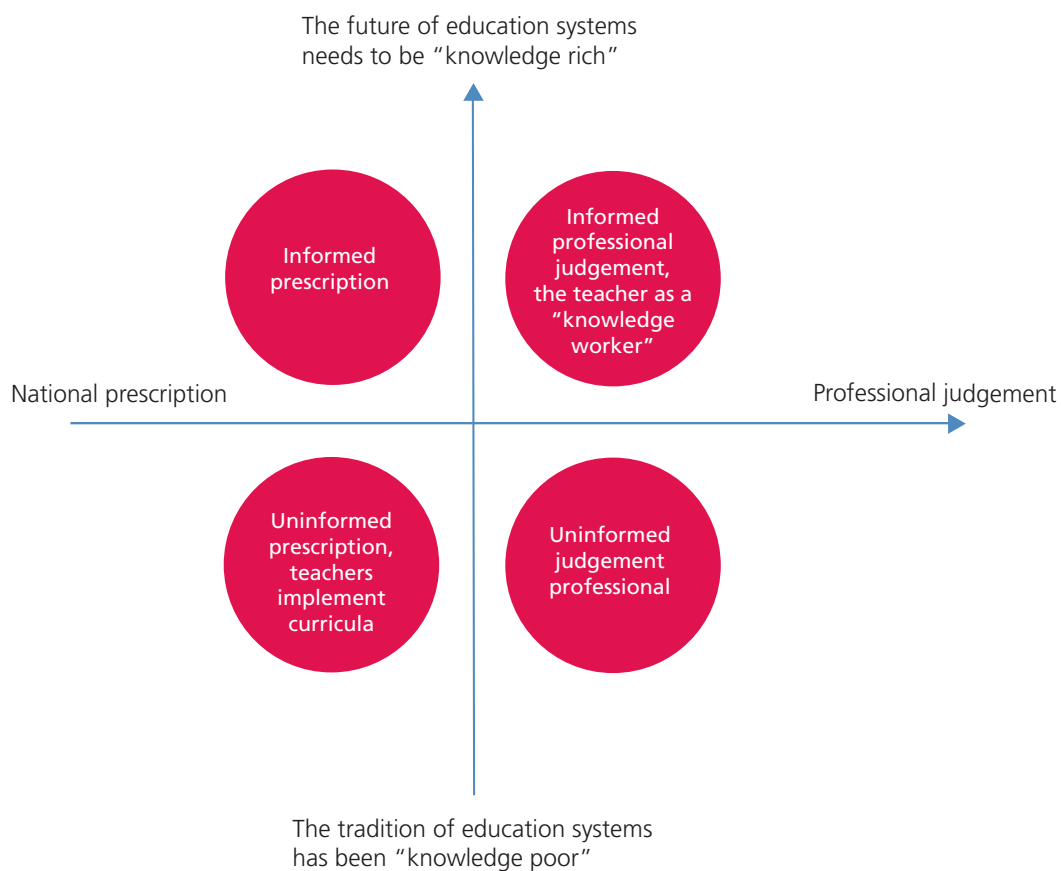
The future of education systems needs to be “knowledge rich”

Informed prescription

Informed professional judgement, the teacher as a “knowledge worker”

National prescription

Professional judgement

Uninformed prescription, teachers implement curricula

Uninformed judgement professional

The tradition of education systems has been “knowledge poor”